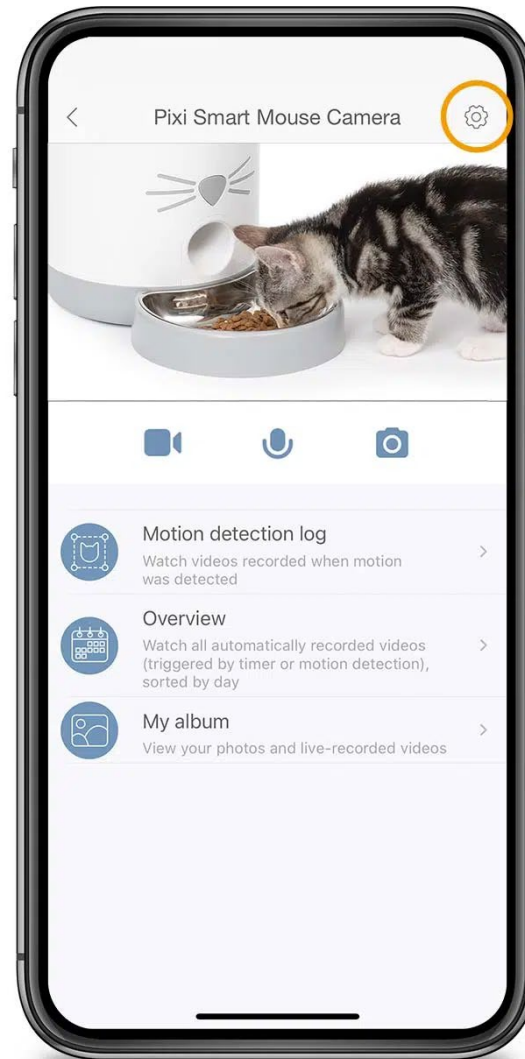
<

Pixi Smart Mouse Camera

Motion detection log
Watch videos recorded when motion was detected
>

Overview
Watch all automatically recorded videos (triggered by timer or motion detection), sorted by day
>

My album
View your photos and live-recorded videos
>